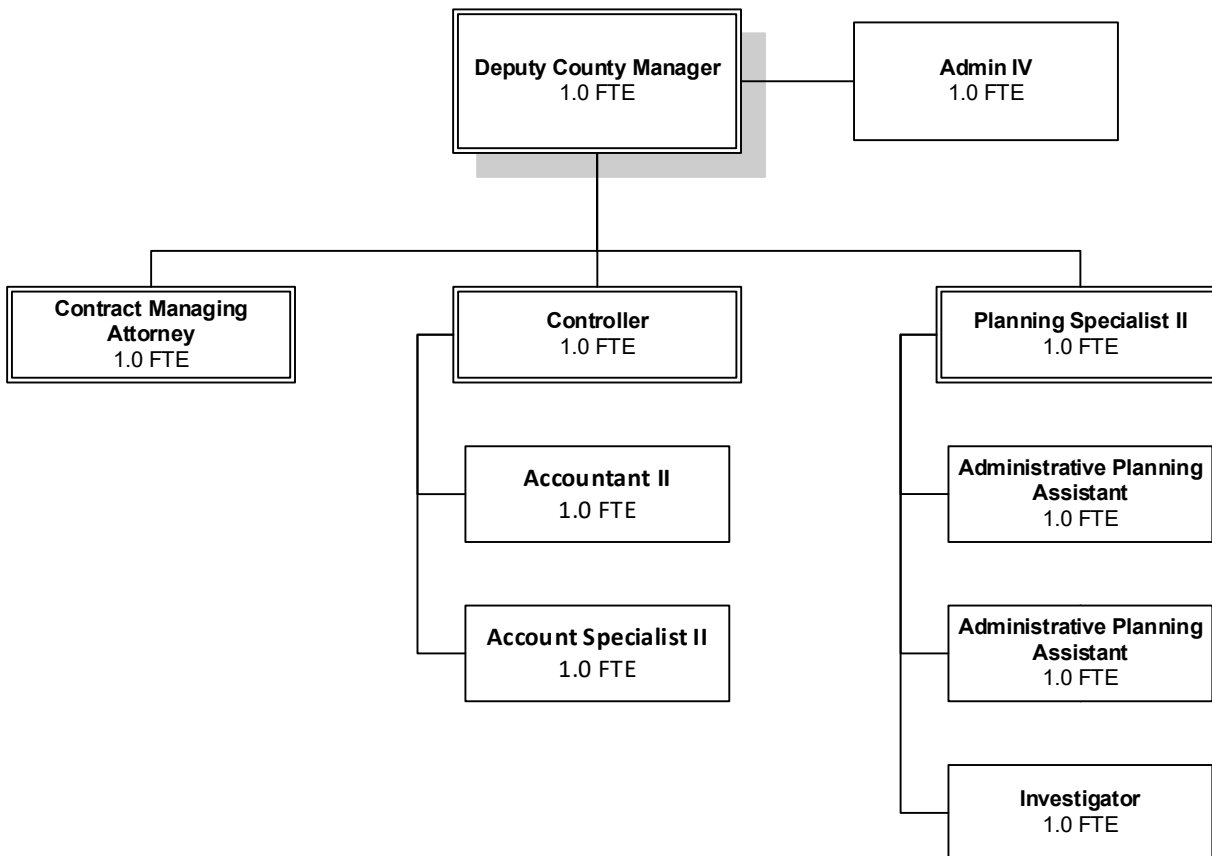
Deputy County Manager
1.0 FTE

Admin IV
1.0 FTE

Contract Managing Attorney
1.0 FTE

Controller
1.0 FTE

Accountant II
1.0 FTE

Account Specialist II
1.0 FTE

Planning Specialist II
1.0 FTE

Administrative Planning Assistant
1.0 FTE

Administrative Planning Assistant
1.0 FTE

Investigator
1.0 FTE